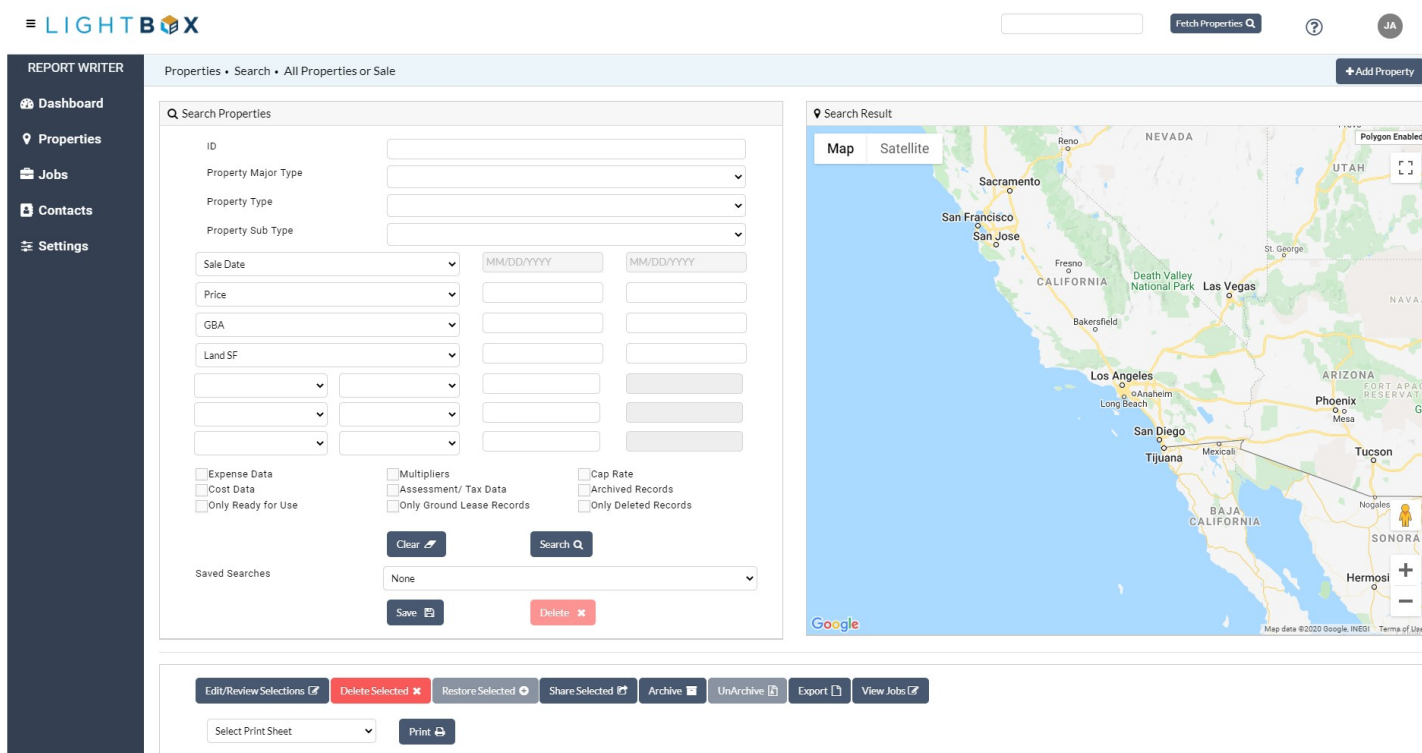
≡ LIGHTBOX

Fetch Properties

JA

REPORT WRITER

Dashboard

Properties

Jobs

Contacts

Settings

Properties • Search • All Properties or Sale

+Add Property

Search Properties

ID

Property Major Type

Property Type

Property Sub Type

Sale Date

MM/DD/YYYY

MM/DD/YYYY

Price

GBA

Land SF

Expense Data
Cost Data
Only Ready for Use

Multipliers
Assessment/ Tax Data
Only Ground Lease Records

Cap Rate
Archived Records
Only Deleted Records

Clear

Search

Saved Searches

None

Save

Delete

Search Result

Map
Satellite

Polygon Enabled

NEVADA
Reno
UTAH
Sacramento
San Francisco
San Jose
St. George
Fresno
CALIFORNIA
Death Valley National Park
Las Vegas
NAVA
Bakersfield
Los Angeles
Anaheim
Long Beach
ARIZONA
FORT APAC RESERVAT
Phoenix
Mesa
San Diego
Tijuana
Mexicali
Tucson
Nogales
BAJA CALIFORNIA
SONORA
Hermosi

Google
Map data ©2020 Google, INEGI
Terms of Use

Edit/Review Selections
Delete Selected
Restore Selected
Share Selected
Archive
UnArchive
Export
View Jobs

Select Print Sheet

Print